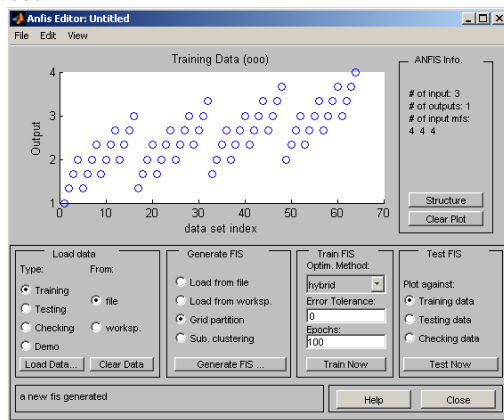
Anfis Editor: Untitled

File Edit View

Training Data (ooo)

Output

4

3

2

1

0 10 20 30 40 50 60 70

data set index

ANFIS Info.

# of input: 3
# of outputs: 1
# of input mfs:
4 4 4

Structure

Clear Plot

Load data

Type:

Training

Testing

Checking

Demo

From:

file

worksp.

Load Data...

Clear Data

Generate FIS

Load from file

Load from worksp.

Grid partition

Sub. clustering

Generate FIS ...

Train FIS

Optim. Method:

hybrid

Error Tolerance:

0

Epochs:

100

Train Now

Test FIS

Plot against:

Training data

Testing data

Checking data

Test Now

a new fis generated

Help

Close